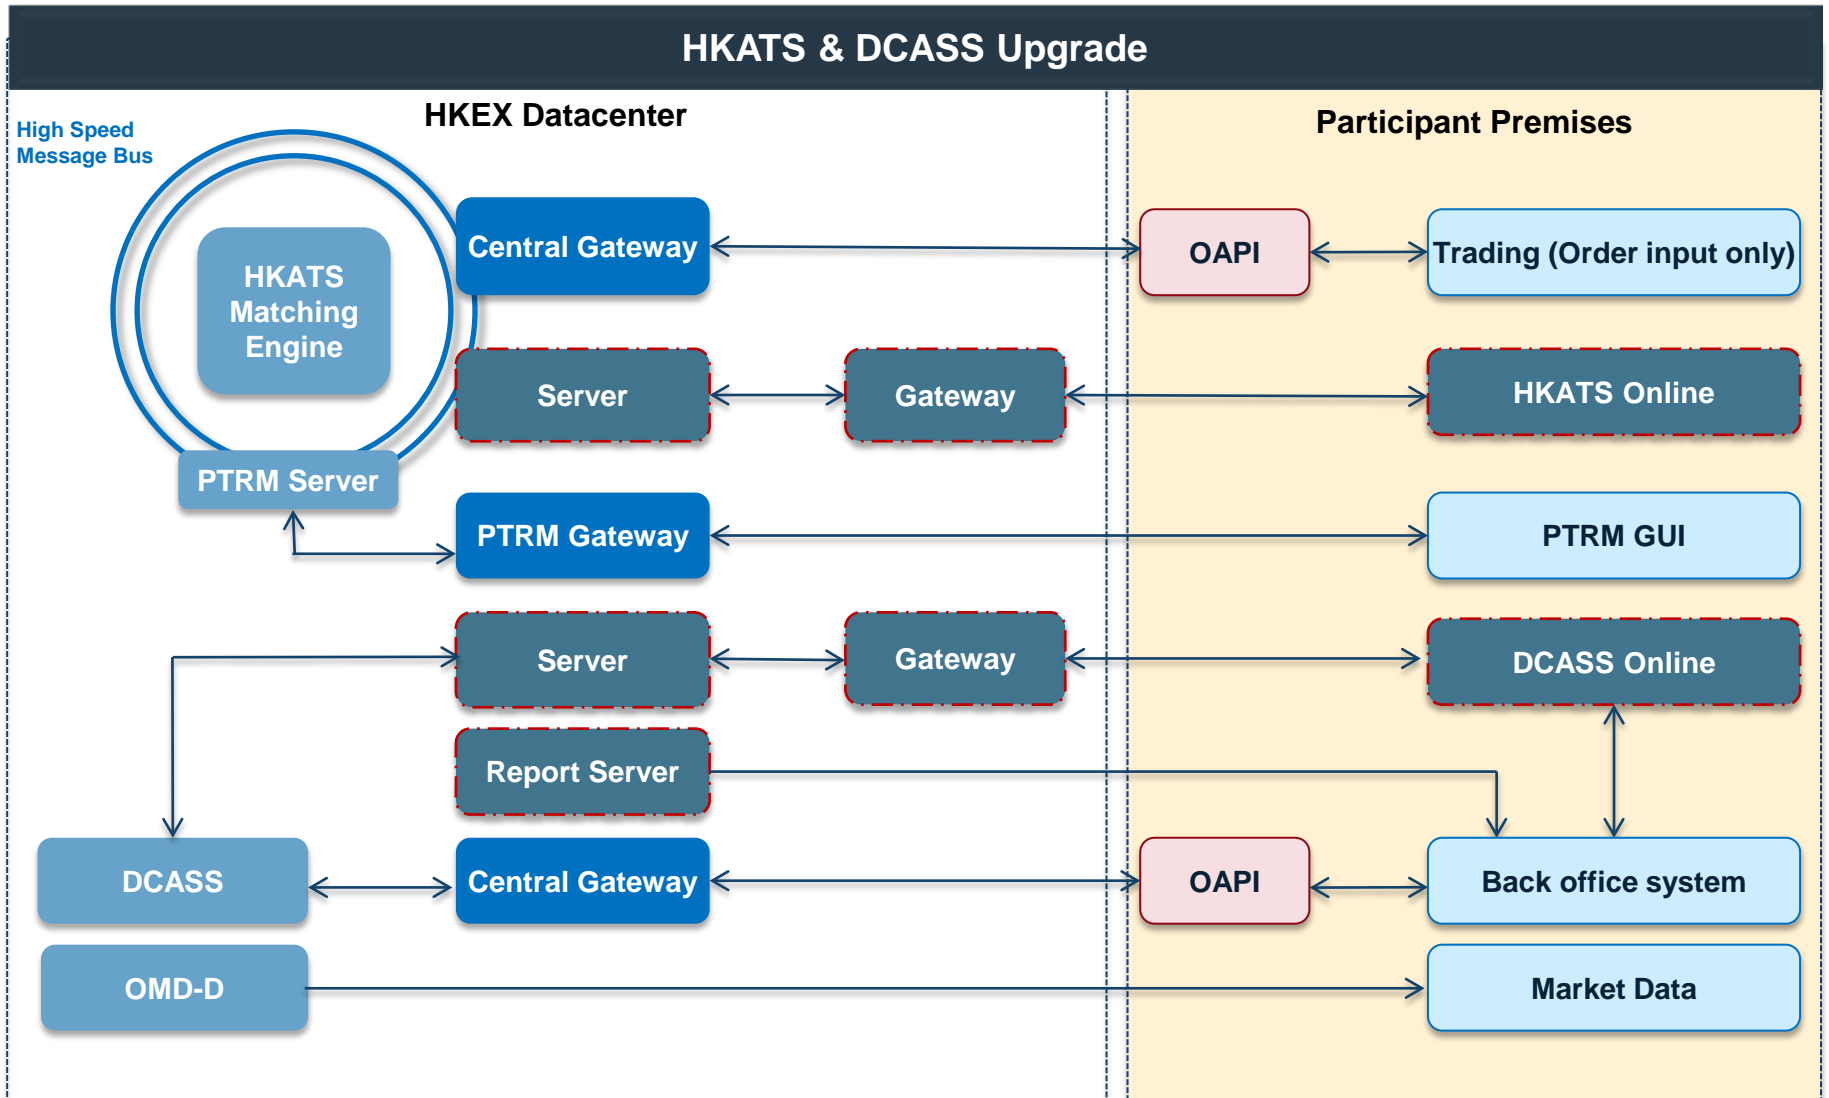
HKATS & DCASS Upgrade

HKEX Datacenter

Participant Premises

High Speed Message Bus

HKATS Matching Engine

Central Gateway

OAPI

Trading (Order input only)

Server

Gateway

HKATS Online

PTRM Server

PTRM Gateway

PTRM GUI

Server

Gateway

DCASS Online

Report Server

DCASS

Central Gateway

OAPI

Back office system

OMD-D

Market Data